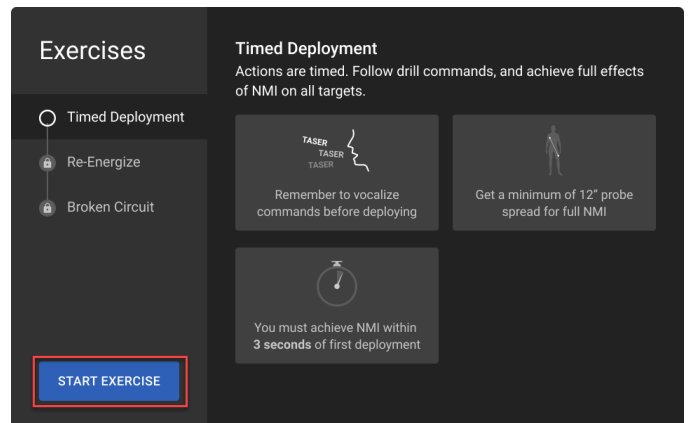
Exercises

Timed Deployment

Re-Energize

Broken Circuit

START EXERCISE

Timed Deployment

Actions are timed. Follow drill commands, and achieve full effects of NMI on all targets.

TASER
TASER
TASER

Remember to vocalize commands before deploying

Get a minimum of 12" probe spread for full NMI

You must achieve NMI within **3 seconds** of first deployment